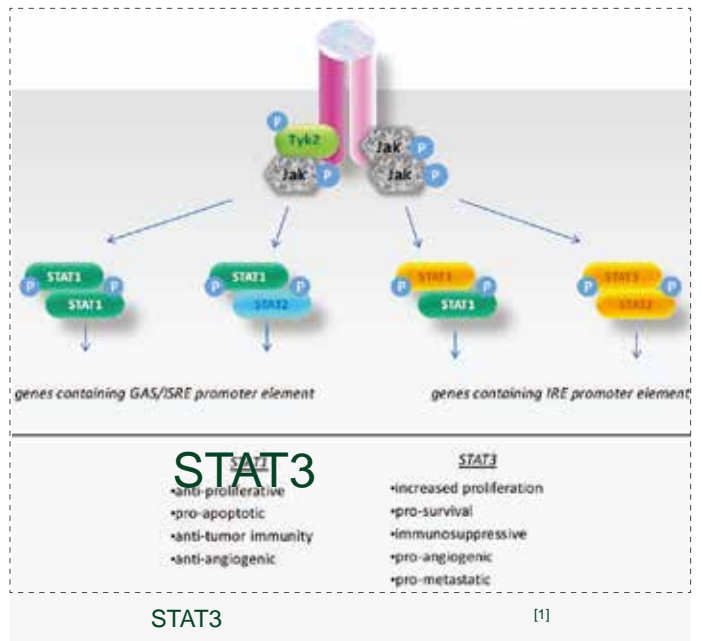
P
Tyk2
Jak
P
Jak
P
Jak
P

STAT1
P
STAT1
P

STAT1
P
STAT2
P

STAT3
P
STAT1
P

STAT3
P
STAT3
P

genes containing GAS/ISRE promoter element

genes containing IRE promoter element

STAT3
STAT1
•anti-proliferative
•pro-apoptotic
•anti-tumor immunity
•anti-angiogenic

STAT3
•increased proliferation
•pro-survival
•immunosuppressive
•pro-angiogenic
•pro-metastatic

STAT3 [1]